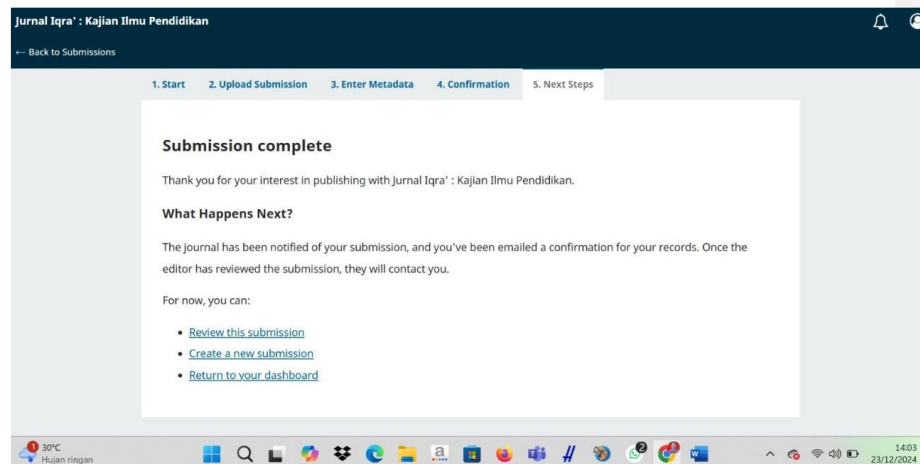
Jurnal Iqra' : Kajian Ilmu Pendidikan

← Back to Submissions

1. Start 2. Upload Submission 3. Enter Metadata 4. Confirmation 5. Next Steps

Submission complete

Thank you for your interest in publishing with Jurnal Iqra' : Kajian Ilmu Pendidikan.

What Happens Next?

The journal has been notified of your submission, and you've been emailed a confirmation for your records. Once the editor has reviewed the submission, they will contact you.

For now, you can:

- Review this submission
- Create a new submission
- Return to your dashboard

30°C
Hujan ringan

14:03
23/12/2024